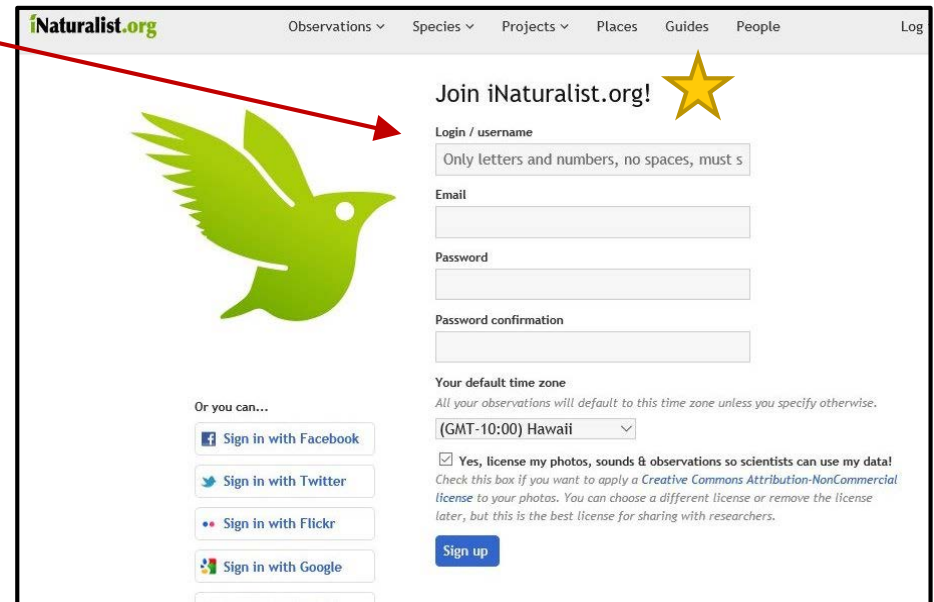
iNaturalist.org

Observations ⌄ Species ⌄ Projects ⌄ Places Guides People Log

Join iNaturalist.org!

Login / username

Only letters and numbers, no spaces, must s

Email

Password

Password confirmation

Your default time zone

All your observations will default to this time zone unless you specify otherwise.

(GMT-10:00) Hawaii

Yes, license my photos, sounds & observations so scientists can use my data!

Check this box if you want to apply a Creative Commons Attribution-NonCommercial license to your photos. You can choose a different license or remove the license later, but this is the best license for sharing with researchers.

Sign up

Or you can...

Sign in with Facebook

Sign in with Twitter

Sign in with Flickr

Sign in with Google